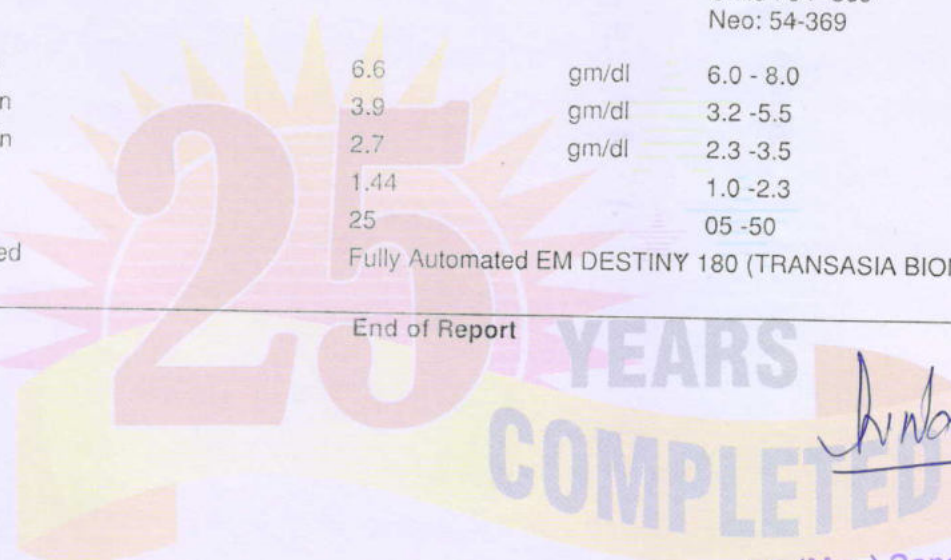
Neo: 54-369

n
n

ed

| 6.6 | gm/dl | 6.0 - 8.0 |
|---|---|---|
| 3.9 | gm/dl | 3.2 -5.5 |
| 2.7 | gm/dl | 2.3 -3.5 |
| 1.44 | | 1.0 -2.3 |
| 25 | | 05 -50 |

Fully Automated EM DESTINY 180 (TRANSASIA BIO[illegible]

End of Report

25 YEARS COMPLETED

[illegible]